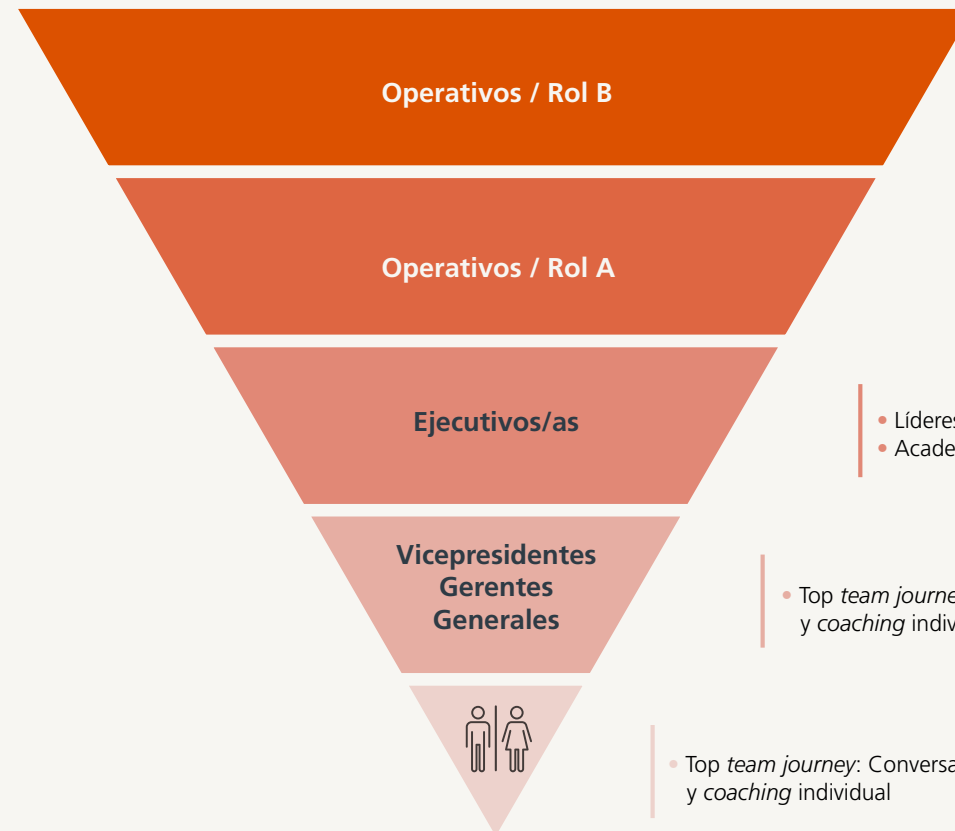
Operativos / Rol B

Operativos / Rol A

Ejecutivos/as

Vicepresidentes
Gerentes
Generales

• Líderes
• Acade

• Top *team journe*
y *coaching* indiv

• Top *team journey*: Conversa
y *coaching* individual